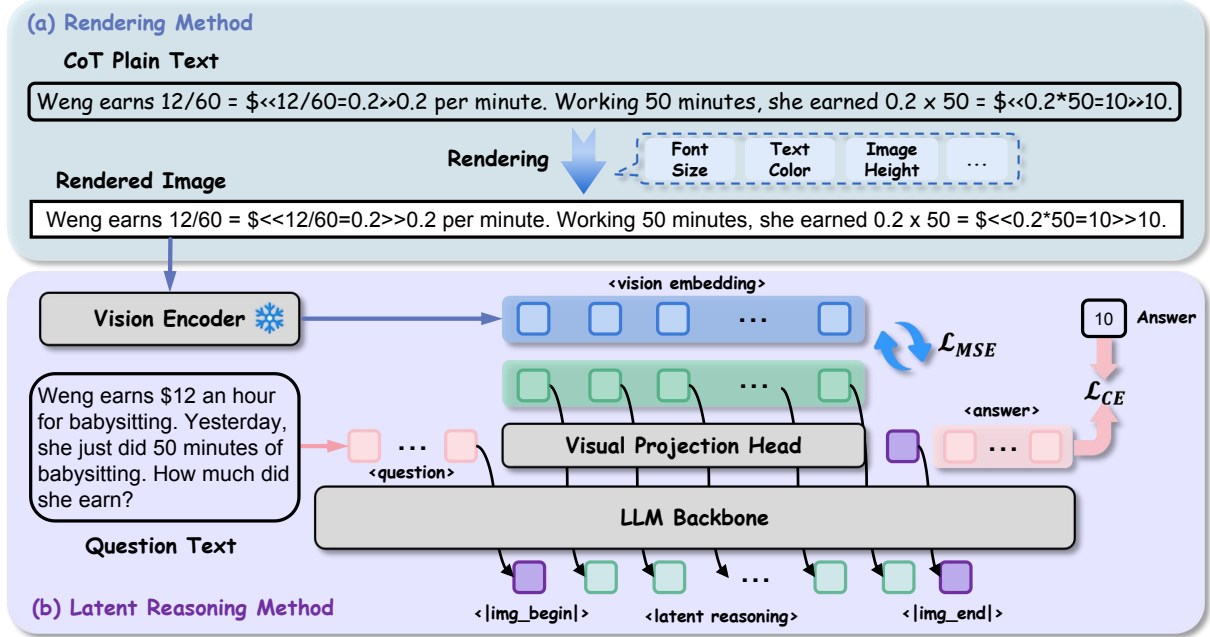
(a) Rendering Method

CoT Plain Text

Weng earns 12/60 = $<<12/60=0.2>>0.2 per minute. Working 50 minutes, she earned 0.2 x 50 = $<<0.2*50=10>>10.

Rendering

Font Size

Text Color

Image Height

...

Rendered Image

Weng earns 12/60 = $<<12/60=0.2>>0.2 per minute. Working 50 minutes, she earned 0.2 x 50 = $<<0.2*50=10>>10.

Vision Encoder

<vision embedding>

...

$\mathcal{L}_{MSE}$

10

Answer

$\mathcal{L}_{CE}$

...

Weng earns $12 an hour for babysitting. Yesterday, she just did 50 minutes of babysitting. How much did she earn?

...

<question>

Visual Projection Head

<answer>

...

LLM Backbone

Question Text

...

(b) Latent Reasoning Method

<|img_begin|>

<latent reasoning>

<|img_end|>